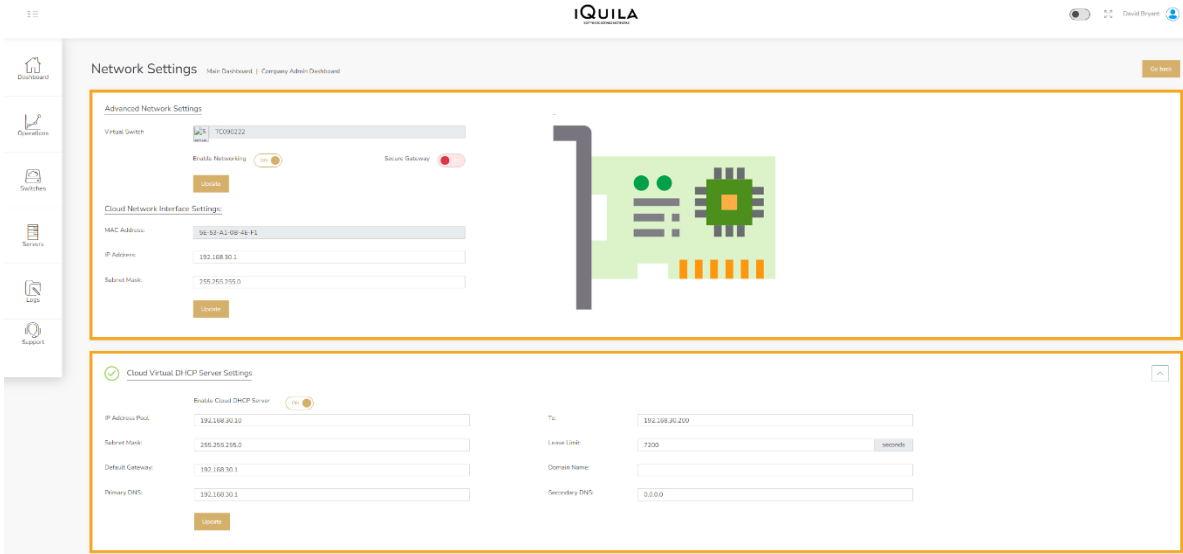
IQUILA

David Bryant

Dashboard

Operations

Switches

Servers

Logs

Support

Network Settings Main Dashboard | Company Admin Dashboard

Go back

Advanced Network Settings

Virtual Switch TC090222

Enable Networking ON

Secure Gateway

Update

Cloud Network Interface Settings:

MAC Address: 5E-53-A1-08-4E-F1

IP Address: 192.168.30.1

Subnet Mask: 255.255.255.0

Update

Cloud Virtual DHCP Server Settings

Enable Cloud DHCP Server ON

IP Address Pool: 192.168.30.10

To: 192.168.30.200

Subnet Mask: 255.255.255.0

Lease Limit: 7200 seconds

Default Gateway: 192.168.30.1

Domain Name:

Primary DNS: 192.168.30.1

Secondary DNS: 0.0.0.0

Update